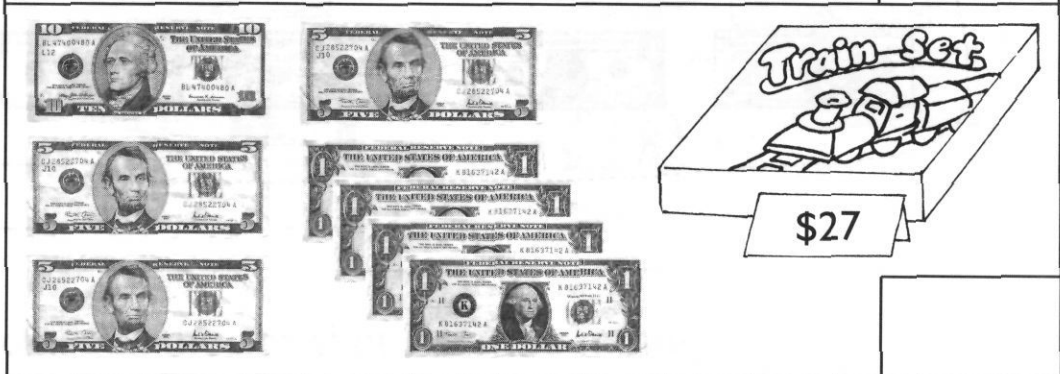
FEDERAL RESERVE NOTE
10
THE UNITED STATES OF AMERICA
BL47400480A
L12
BL47400480A
TEN DOLLARS
10

FEDERAL RESERVE NOTE
5
THE UNITED STATES OF AMERICA
DJ28522704A
J10
DJ28522704A
FIVE DOLLARS
5

FEDERAL RESERVE NOTE
5
THE UNITED STATES OF AMERICA
DJ28522704A
J10
DJ28522704A
FIVE DOLLARS
5

FEDERAL RESERVE NOTE
5
THE UNITED STATES OF AMERICA
DJ28522704A
J10
DJ28522704A
FIVE DOLLARS
5

FEDERAL RESERVE NOTE
THE UNITED STATES OF AMERICA
1
K81637142A

FEDERAL RESERVE NOTE
THE UNITED STATES OF AMERICA
1
K81637142A

FEDERAL RESERVE NOTE
THE UNITED STATES OF AMERICA
1
K81637142A

FEDERAL RESERVE NOTE
THE UNITED STATES OF AMERICA
1
K81637142A
K
K81637142A
ONE DOLLAR
1

Train Set

$27